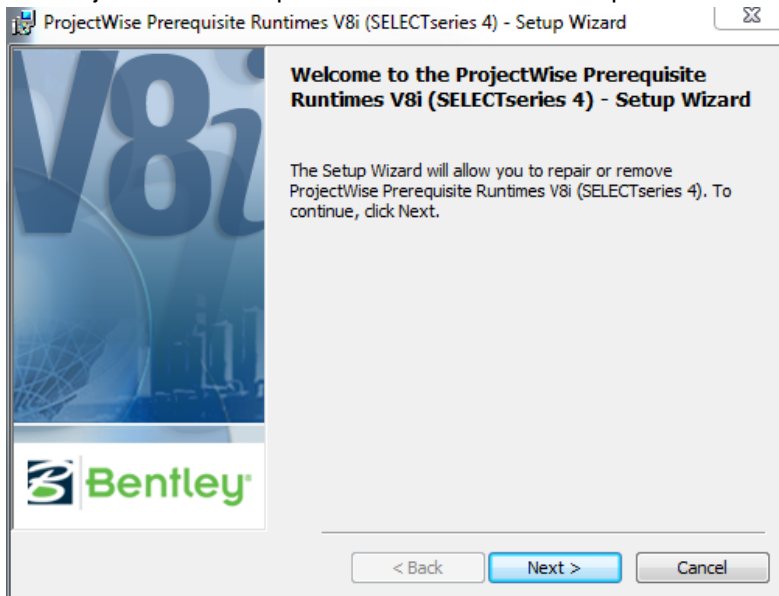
ProjectWise Prerequisite Runtimes V8i (SELECTseries 4) - Setup Wizard

V8i

Welcome to the ProjectWise Prerequisite Runtimes V8i (SELECTseries 4) - Setup Wizard

The Setup Wizard will allow you to repair or remove ProjectWise Prerequisite Runtimes V8i (SELECTseries 4). To continue, click Next.

Bentley

< Back Next > Cancel